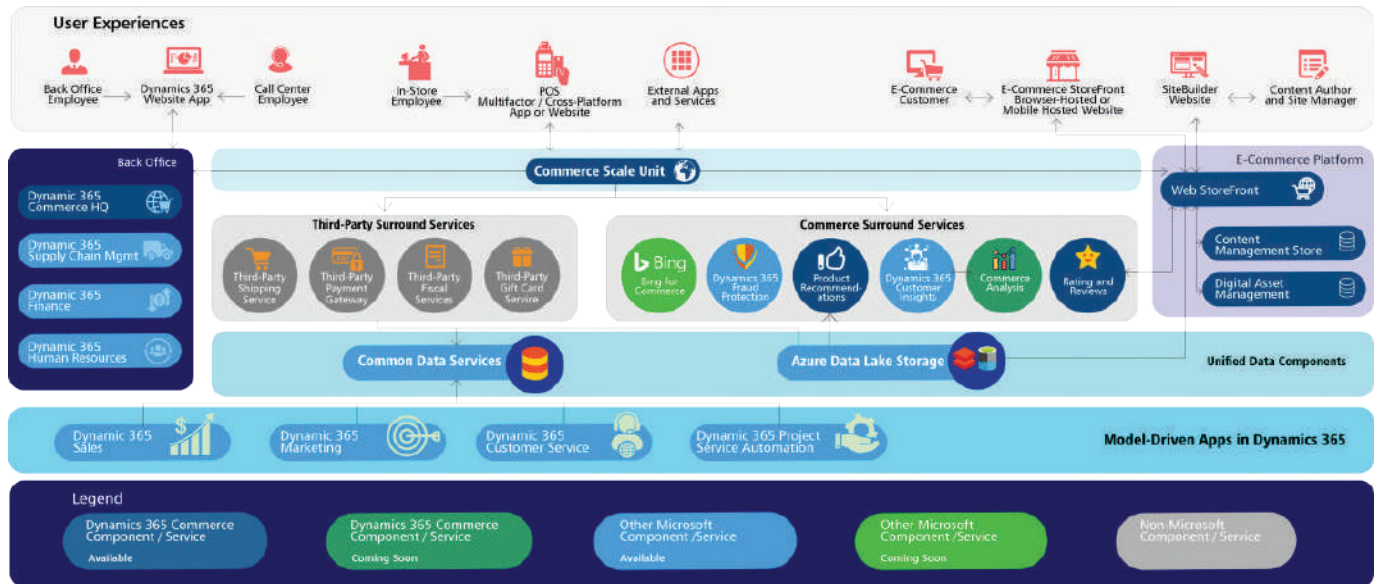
User Experiences

Back Office Employee

Dynamics 365 Website App

Call Center Employee

In-Store Employee

POS Multifactor / Cross-Platform App or Website

External Apps and Services

E-Commerce Customer

E-Commerce StoreFront Browser-Hosted or Mobile Hosted Website

SiteBuilder Website

Content Author and Site Manager

Back Office

Dynamic 365 Commerce HQ

Dynamic 365 Supply Chain Mgmt

Dynamic 365 Finance

Dynamic 365 Human Resources

Commerce Scale Unit

E-Commerce Platform

Web StoreFront

Content Management Store

Digital Asset Management

Third-Party Surround Services

Third-Party Shipping Service

Third-Party Payment Gateway

Third-Party Fiscal Services

Third-Party Gift Card Service

Commerce Surround Services

Bing

Bing for Commerce

Dynamics 365 Fraud Protection

Product Recommendations

Dynamics 365 Customer Insights

Commerce Analysis

Rating and Reviews

Common Data Services

Azure Data Lake Storage

Unified Data Components

Dynamic 365 Sales

Dynamic 365 Marketing

Dynamic 365 Customer Service

Dynamic 365 Project Service Automation

Model-Driven Apps in Dynamics 365

Legend

Dynamics 365 Commerce Component / Service
Available

Dynamics 365 Commerce Component / Service
Coming Soon

Other Microsoft Component /Service
Available

Other Microsoft Component /Service
Coming Soon

Non-Microsoft Component / Service